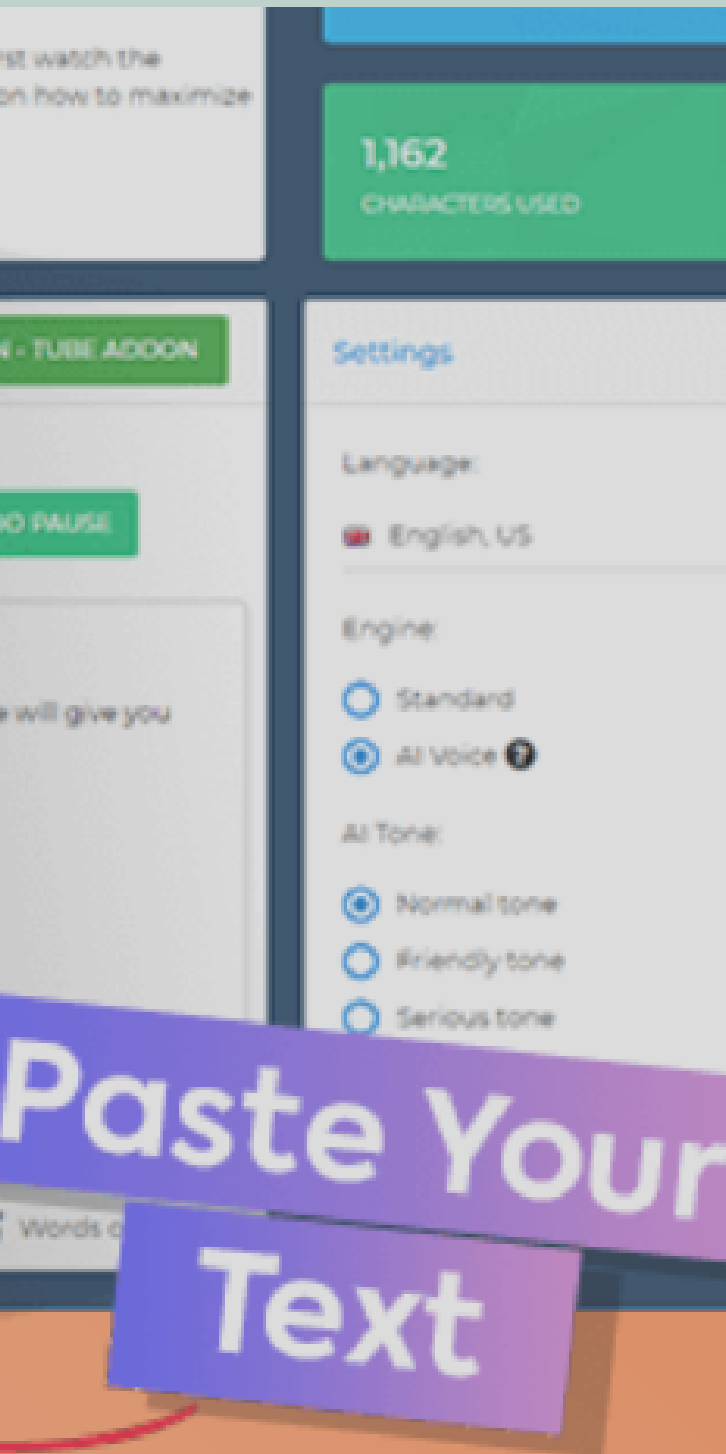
rst watch the
on how to maximize

1,162
CHARACTERS USED

N - TUBE ADDON

Settings

Language:

English, US

O PAUSE

Engine:

Standard

AI Voice

e will give you

AI Tone:

Normal tone

Friendly tone

Serious tone

Paste Your

Text

Words c